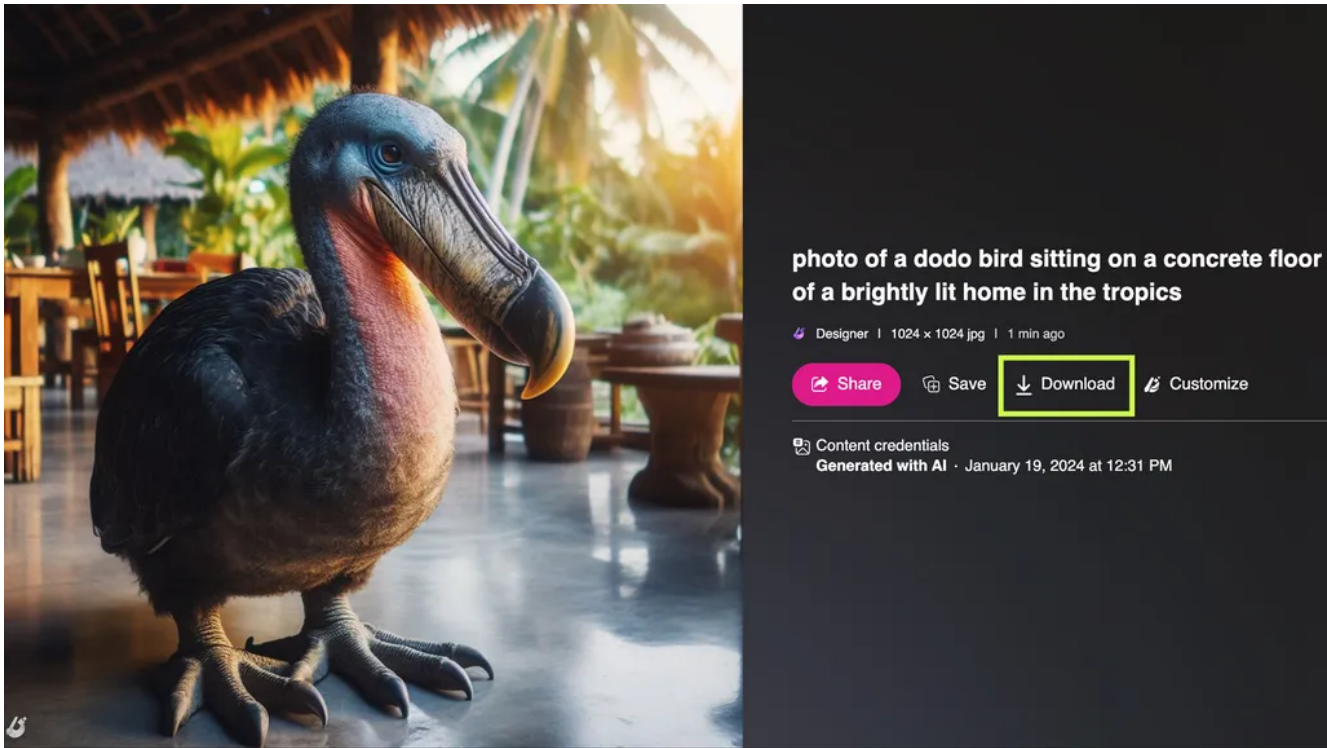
photo of a dodo bird sitting on a concrete floor of a brightly lit home in the tropics

Designer | 1024 × 1024 jpg | 1 min ago

Share Save Download Customize

Content credentials
Generated with AI · January 19, 2024 at 12:31 PM